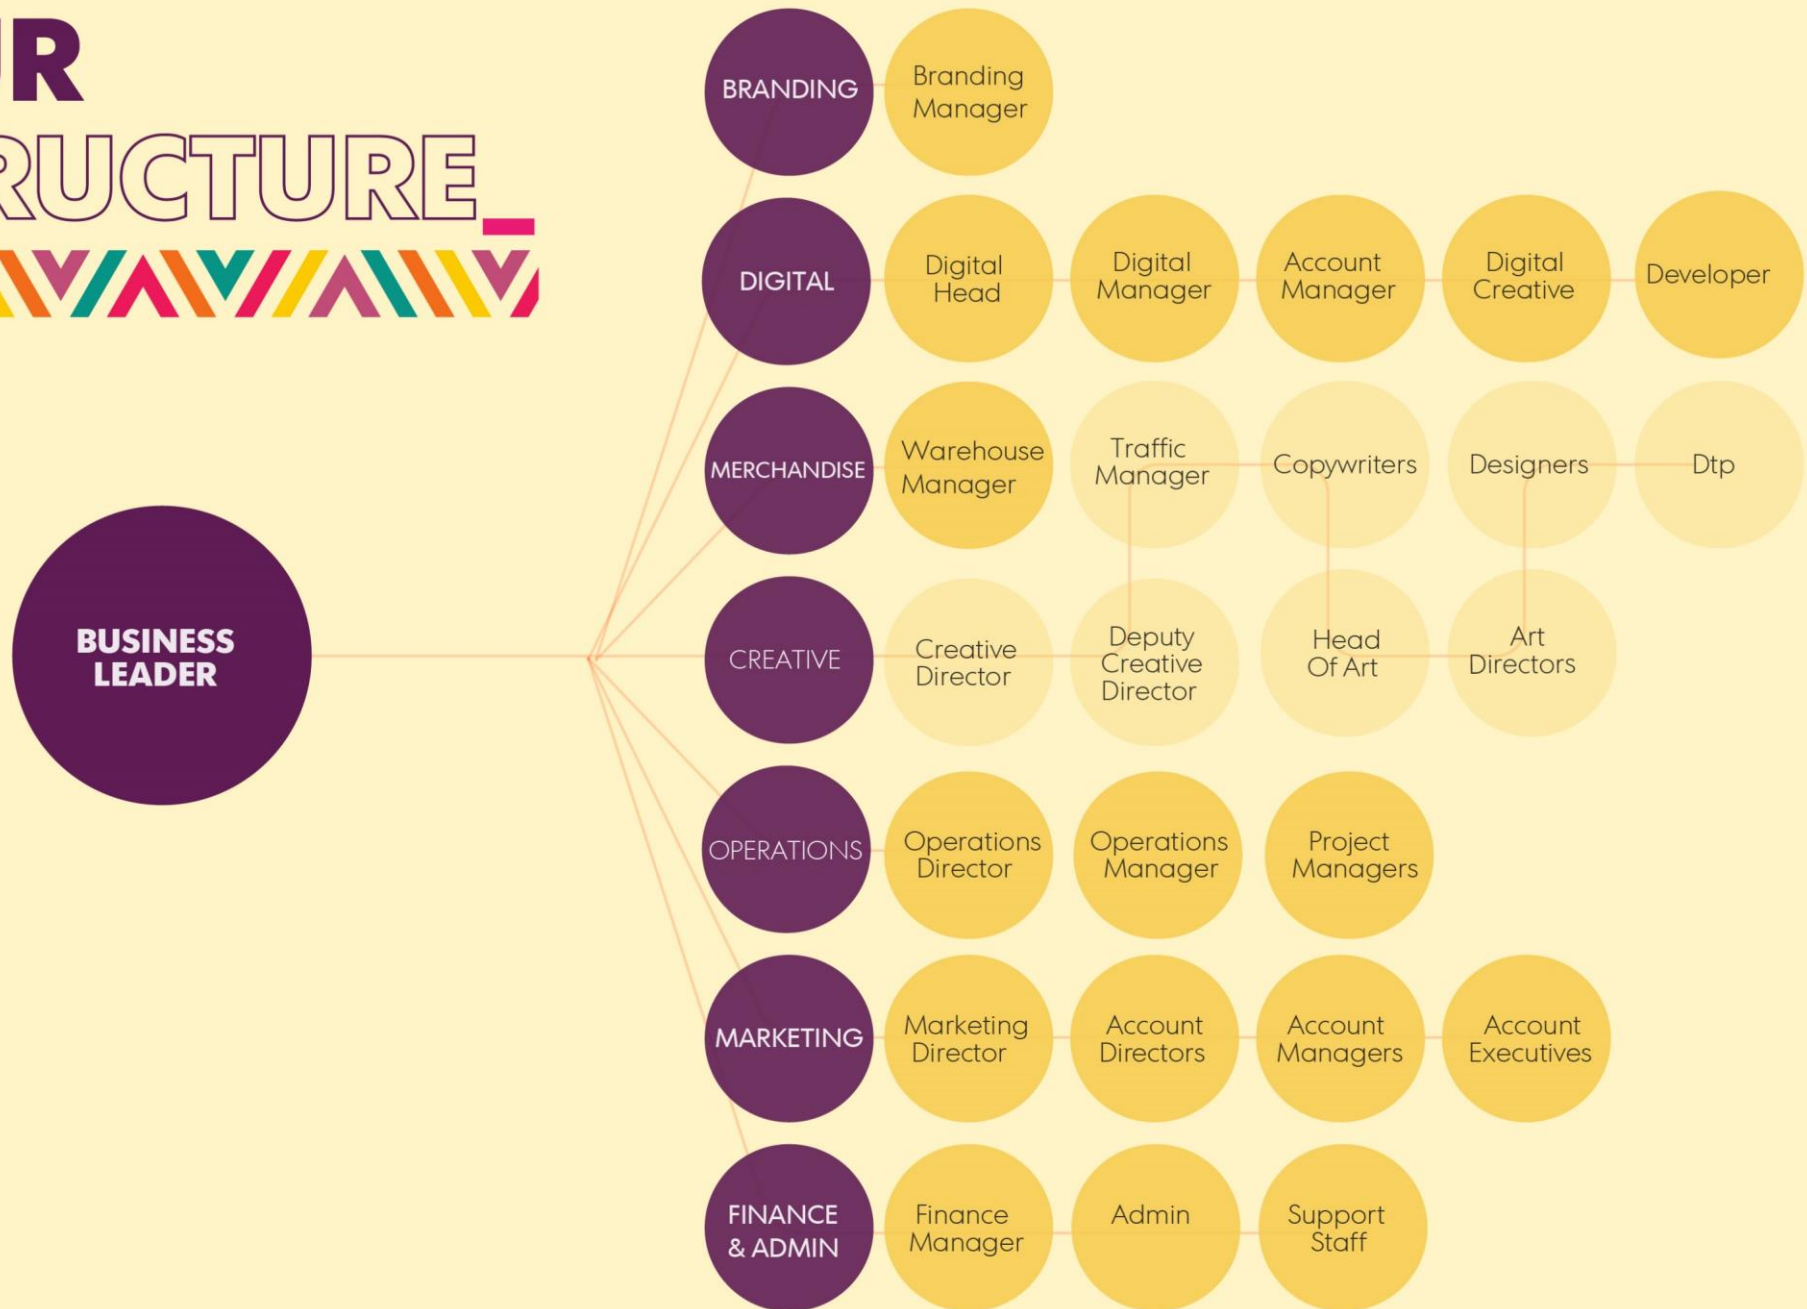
R
RUCTURE_

BUSINESS LEADER

BRANDING
Branding Manager

DIGITAL
Digital Head
Digital Manager
Account Manager
Digital Creative
Developer

MERCHANDISE
Warehouse Manager
Traffic Manager
Copywriters
Designers
Dtp

CREATIVE
Creative Director
Deputy Creative Director
Head Of Art
Art Directors

OPERATIONS
Operations Director
Operations Manager
Project Managers

MARKETING
Marketing Director
Account Directors
Account Managers
Account Executives

FINANCE & ADMIN
Finance Manager
Admin
Support Staff